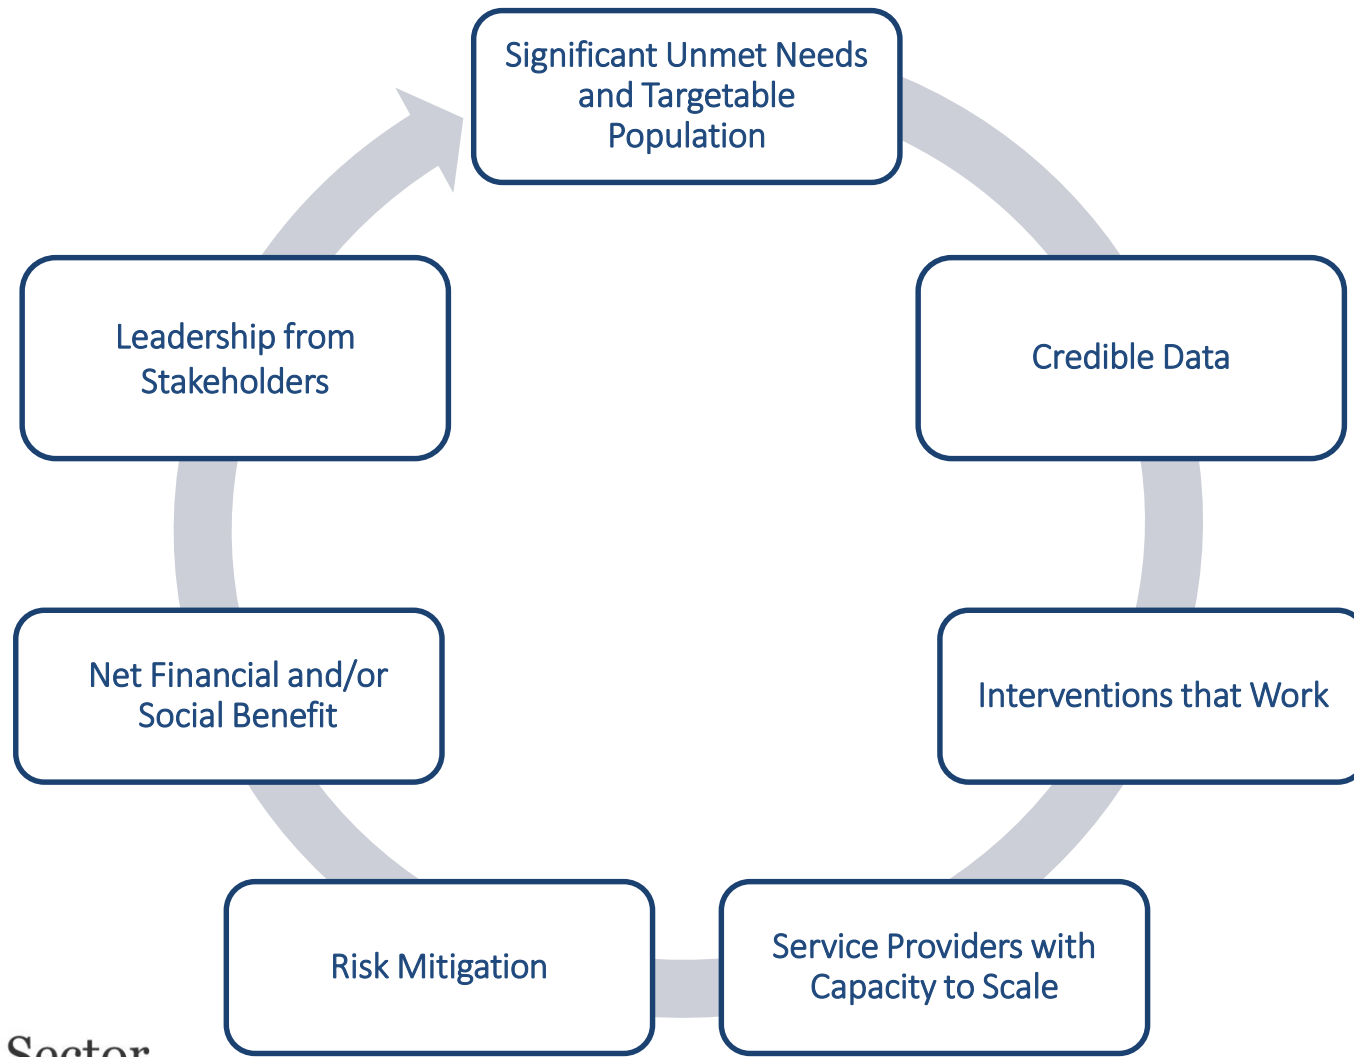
Significant Unmet Needs and Targetable Population

Credible Data

Interventions that Work

Service Providers with Capacity to Scale

Risk Mitigation

Net Financial and/or Social Benefit

Leadership from Stakeholders

Sector